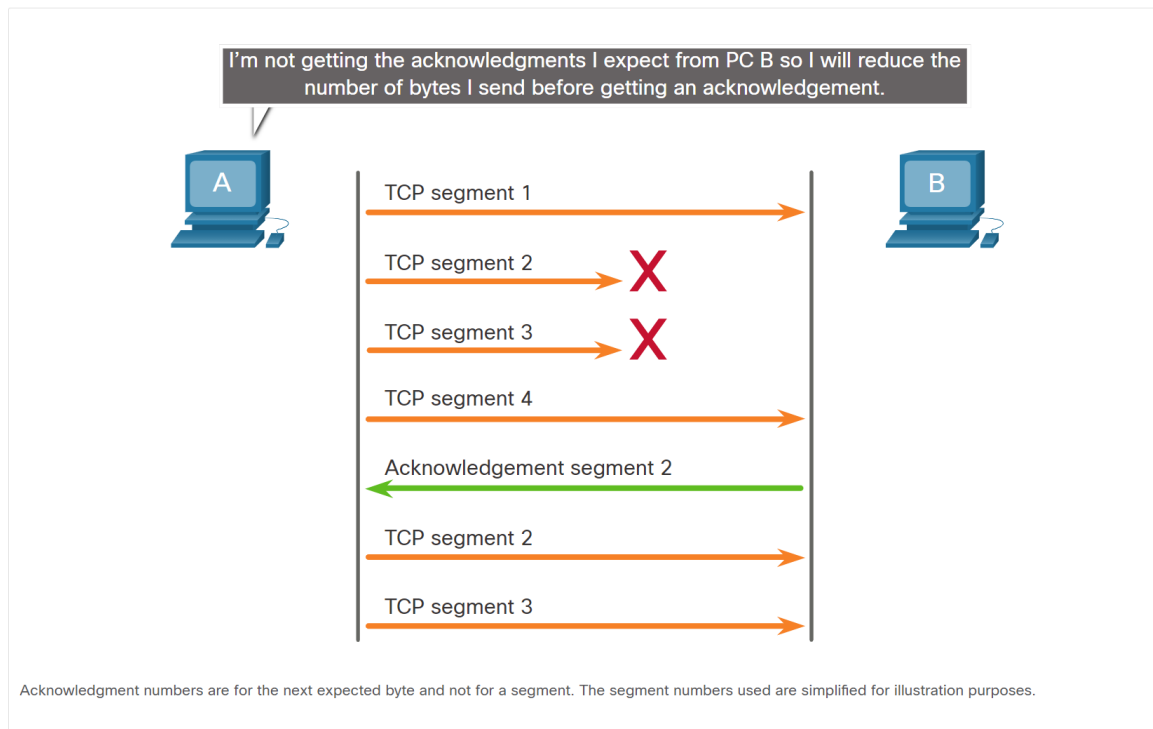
I’m not getting the acknowledgments I expect from PC B so I will reduce the number of bytes I send before getting an acknowledgement.

A

B

TCP segment 1

TCP segment 2

X

TCP segment 3

X

TCP segment 4

Acknowledgement segment 2

TCP segment 2

TCP segment 3

Acknowledgment numbers are for the next expected byte and not for a segment. The segment numbers used are simplified for illustration purposes.